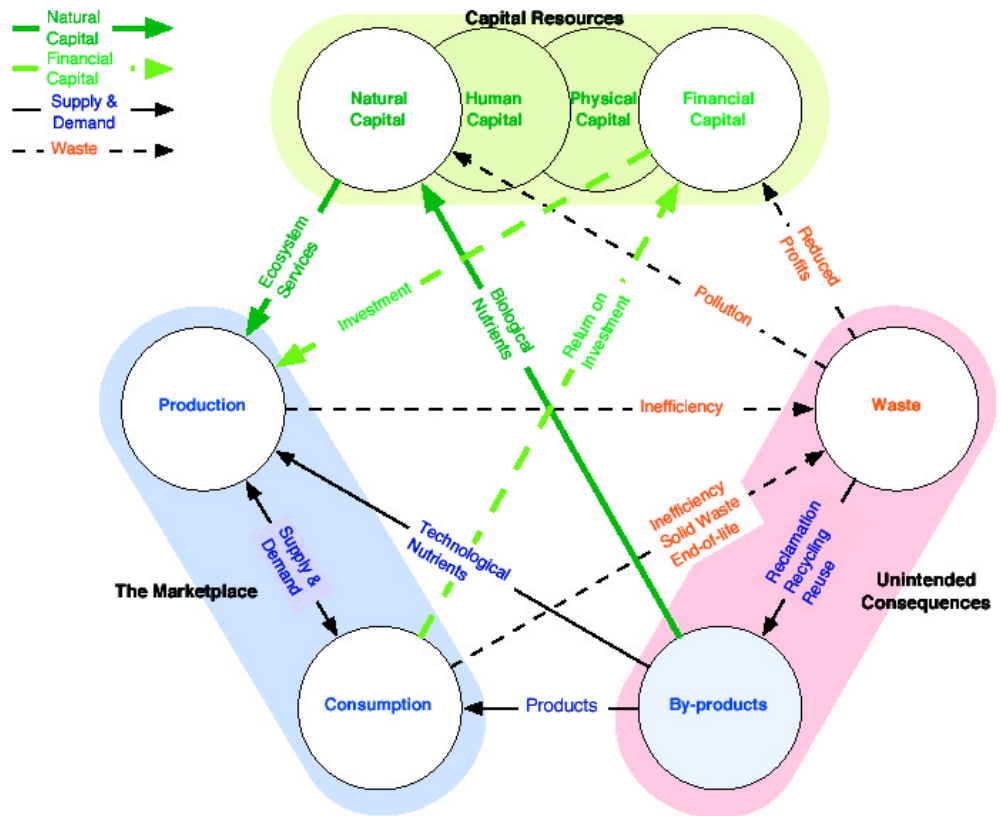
Natural Capital
Financial Capital
Supply & Demand
Waste

Capital Resources

Natural Capital
Human Capital
Physical Capital
Financial Capital

Ecosystem Services
Investment
Biological Nutrients
Return on Investment
Pollution
Reduced Profits

Production
Inefficiency
Waste

Supply & Demand
Technological Nutrients
Inefficiency
Solid Waste
End-of-life
Reclamation
Recycling
Reuse

The Marketplace
Unintended Consequences

Consumption
Products
By-products